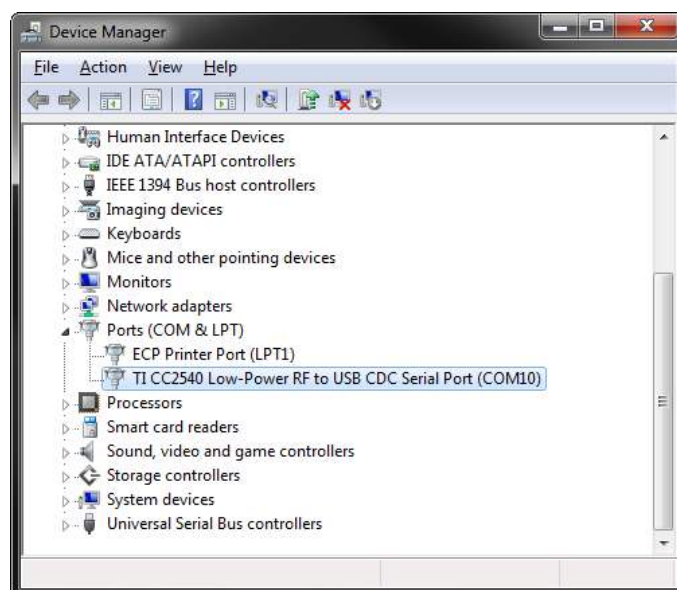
Device Manager

File Action View Help

Human Interface Devices
IDE ATA/ATAPI controllers
IEEE 1394 Bus host controllers
Imaging devices
Keyboards
Mice and other pointing devices
Monitors
Network adapters
Ports (COM & LPT)
ECP Printer Port (LPT1)
TI CC2540 Low-Power RF to USB CDC Serial Port (COM10)
Processors
Smart card readers
Sound, video and game controllers
Storage controllers
System devices
Universal Serial Bus controllers